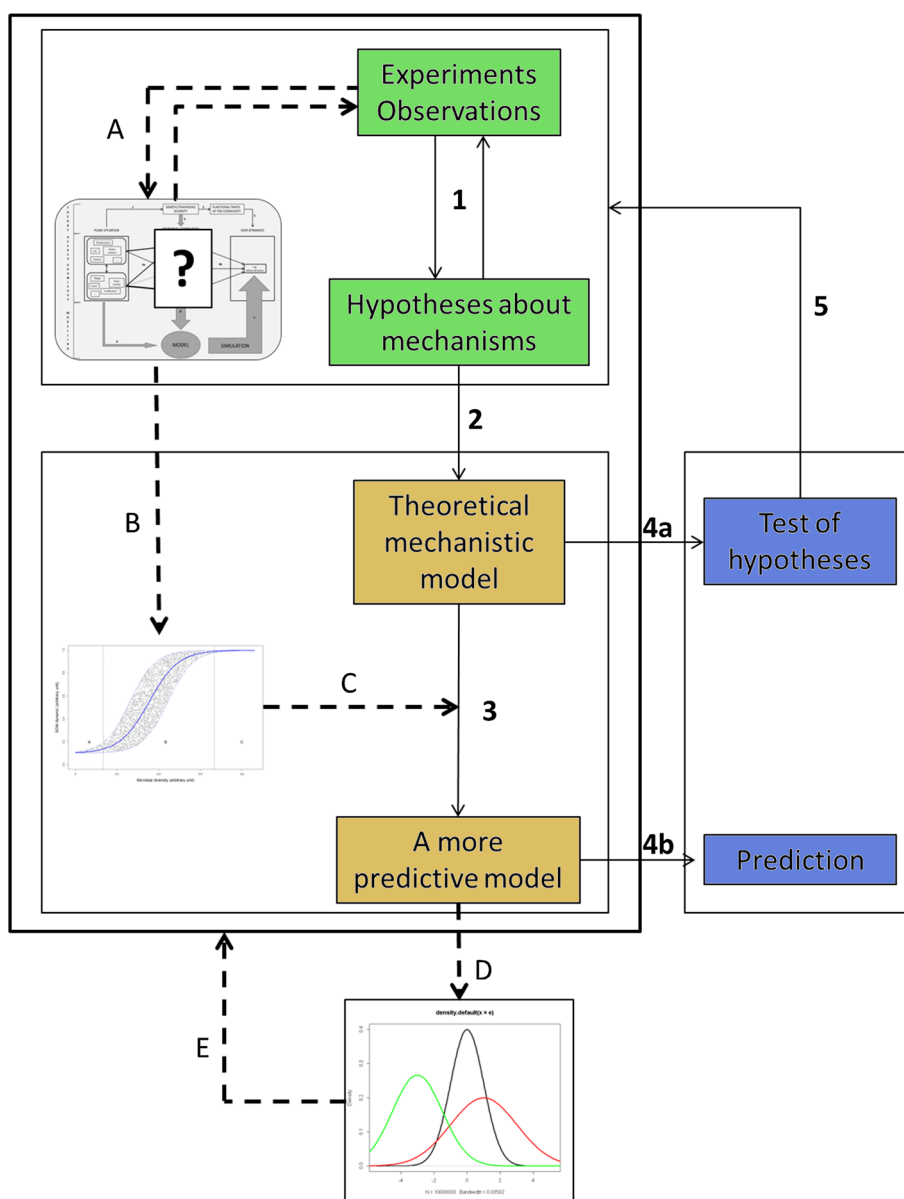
Experiments Observations

A

1

?

MODEL

SIMULATION

Hypotheses about mechanisms

5

2

B

Theoretical mechanistic model

4a

Test of hypotheses

C

3

A more predictive model

4b

Prediction

D

E

density.default(x = e)

Density

N = 10000000 Bandwidth = 0.05552